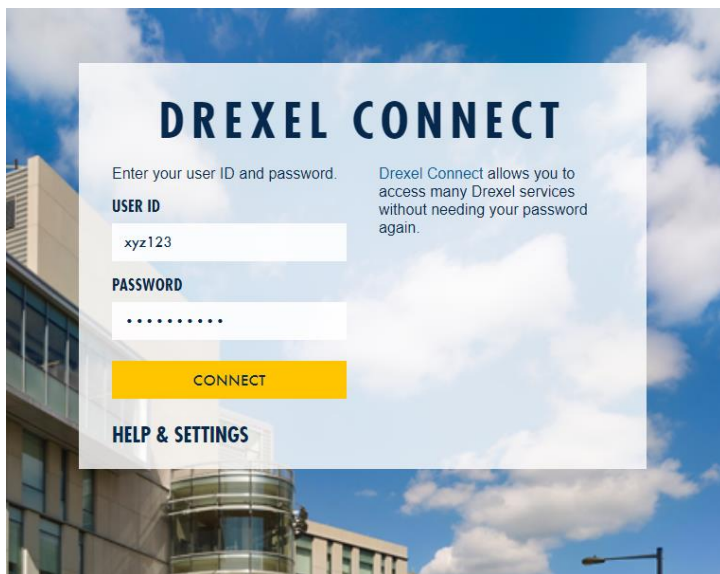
DREXEL CONNECT

Enter your user ID and password.

USER ID

xyz123

PASSWORD

••••••••••

CONNECT

HELP & SETTINGS

Drexel Connect allows you to access many Drexel services without needing your password again.